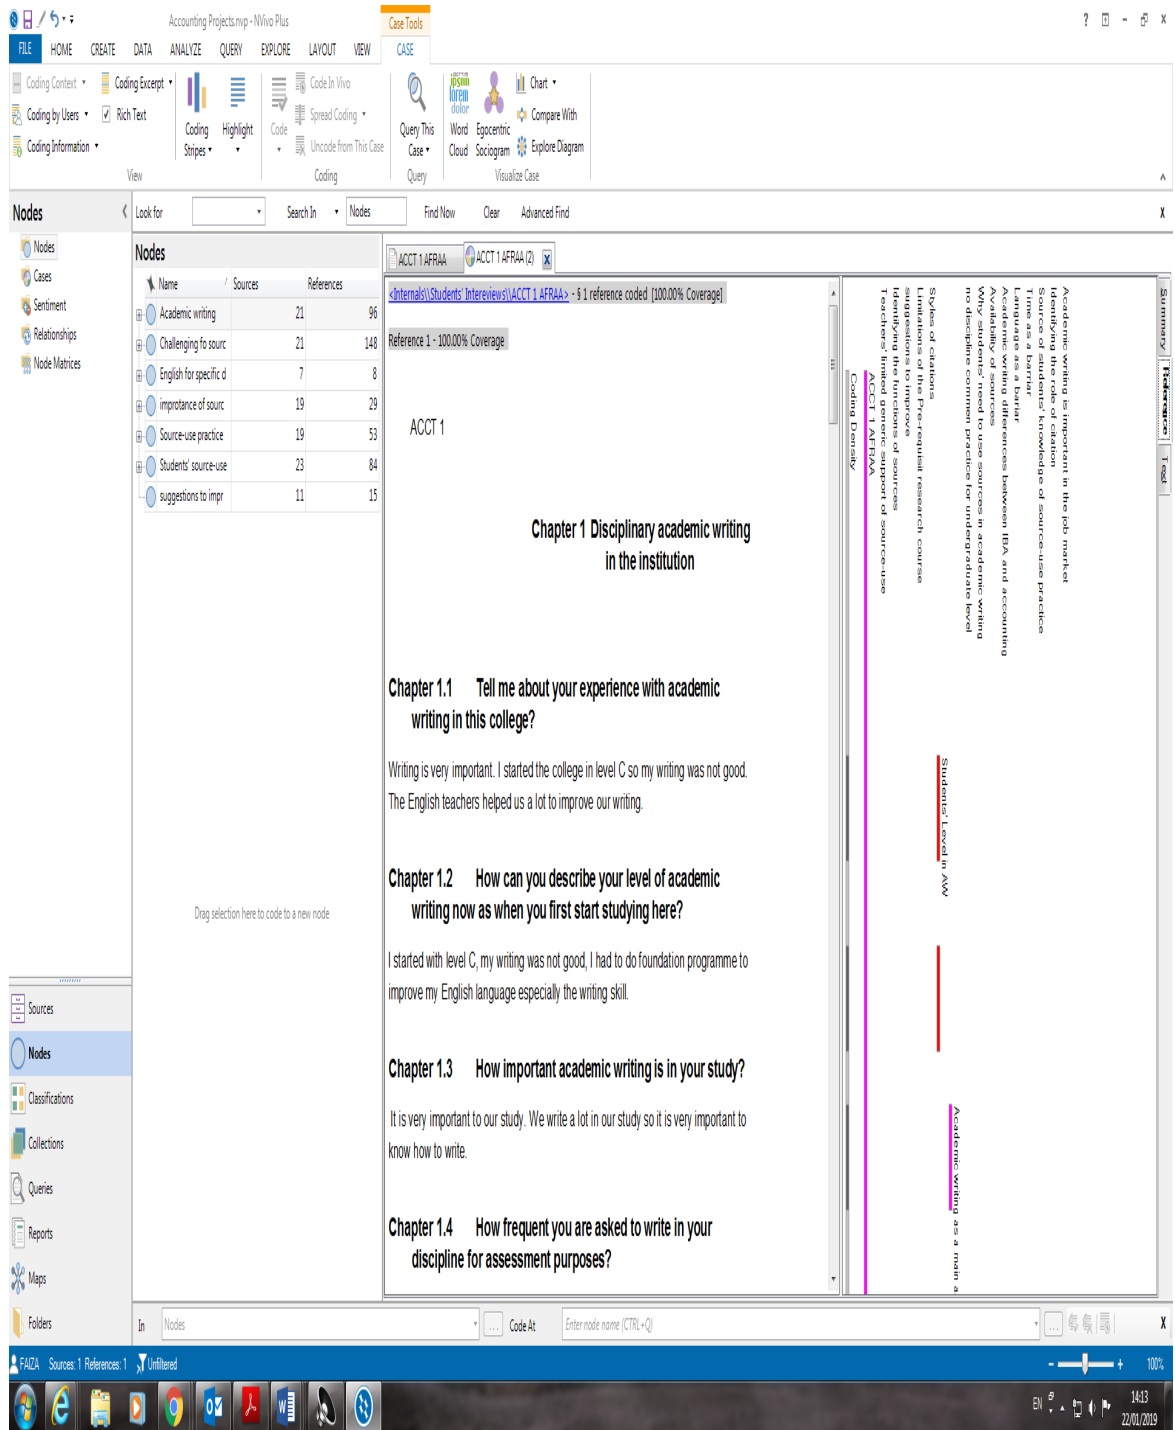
Accounting Projects.nvp - NVivo Plus

Case Tools

? - x

FILE HOME CREATE DATA ANALYZE QUERY EXPLORE LAYOUT VIEW CASE

Coding Context Coding Excerpt Coding by Users Rich Text Coding Information Coding Stripes Highlight Code Code In Vivo Spread Coding Uncode from This Case Query This Case Word Cloud Egocentric Sociogram Chart Compare With Explore Diagram

View Coding Query Visualize Case

Nodes

Look for Search In Nodes Find Now Clear Advanced Find

Nodes
Cases
Sentiment
Relationships
Node Matrices

Nodes

| Name | Sources | References |
|---|---|---|
| Academic writing | 21 | 96 |
| Challenging fo sourc | 21 | 148 |
| English for specific d | 7 | 8 |
| improtance of sourc | 19 | 29 |
| Source-use practice | 19 | 53 |
| Students' source-use | 23 | 84 |
| suggestions to impr | 11 | 15 |

Drag selection here to code to a new node

Sources
Nodes
Classifications
Collections
Queries
Reports
Maps
Folders

ACCT 1 AFRAA ACCT 1 AFRAA (2)

<Internals\\Students' Intereviews\\ACCT 1 AFRAA> - § 1 reference coded [100.00% Coverage]

Reference 1 - 100.00% Coverage

ACCT 1

Chapter 1 Disciplinary academic writing in the institution

Chapter 1.1 Tell me about your experience with academic writing in this college?

Writing is very important. I started the college in level C so my writing was not good. The English teachers helped us a lot to improve our writing.

Chapter 1.2 How can you describe your level of academic writing now as when you first start studying here?

I started with level C, my writing was not good, I had to do foundation programme to improve my English language especially the writing skill.

Chapter 1.3 How important academic writing is in your study?

It is very important to our study. We write a lot in our study so it is very important to know how to write.

Chapter 1.4 How frequent you are asked to write in your discipline for assessment purposes?

Academic writing is important in the job market
Identifying the role of citation
Source of students' knowledge of source-use practice
Time as a barrier
Language as a barrier
Academic writing differences between IBA and accounting
Availability of sources
Why students need to use sources in academic writing
no discipline common practice for undergraduate level
Styles of citations
Limitations of the Pre-requisit research course
suggestions to improve
Identifying the functions of sources
Teachers limited generic support of source-use
ACCT 1 AFRAA
Coding Density

Students' Level in AW

Academic Writing as a main a

Summary Reference Text

In Nodes Code At Enter node name (CTRL+Q)

FAIZA Sources: 1 References: 1 Unfiltered 100%

EN 14:13 22/01/2019